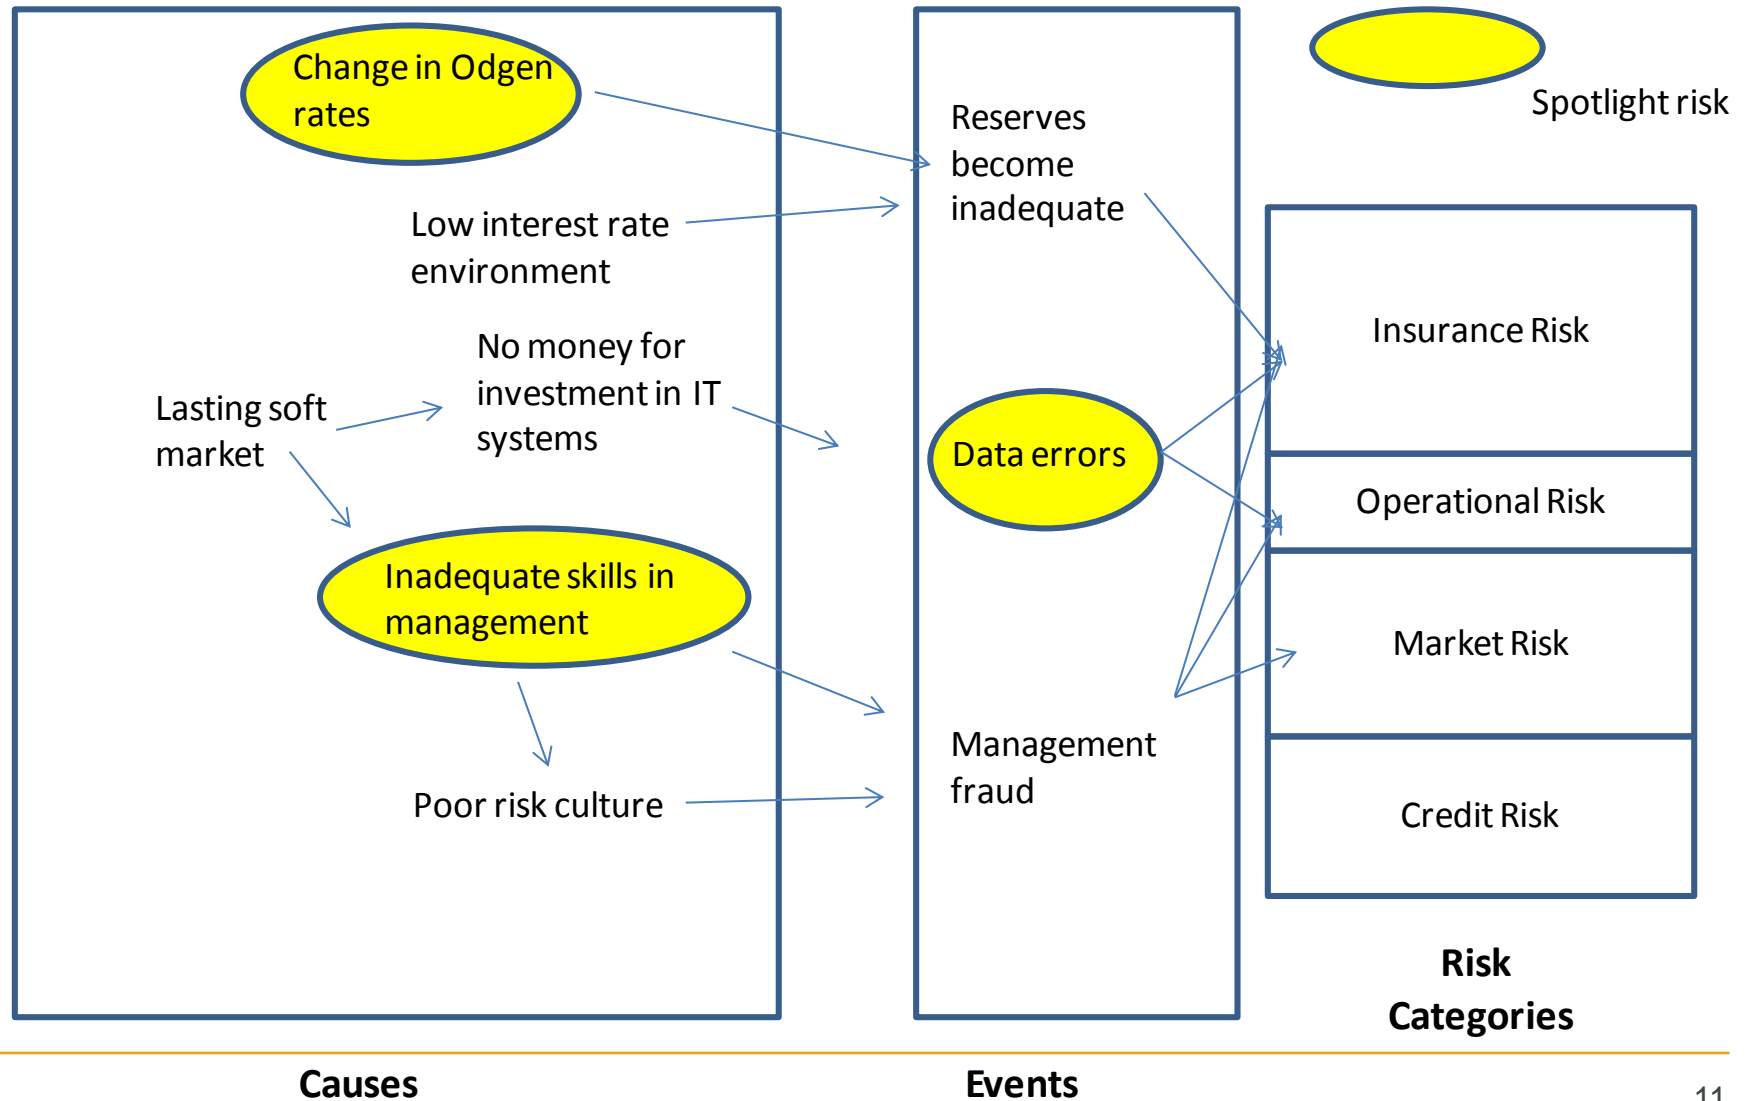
Change in Odgen rates

Low interest rate environment

Lasting soft market

No money for investment in IT systems

Inadequate skills in management

Poor risk culture

Reserves become inadequate

Data errors

Management fraud

Spotlight risk

Insurance Risk

Operational Risk

Market Risk

Credit Risk

Risk Categories

Causes

Events

11